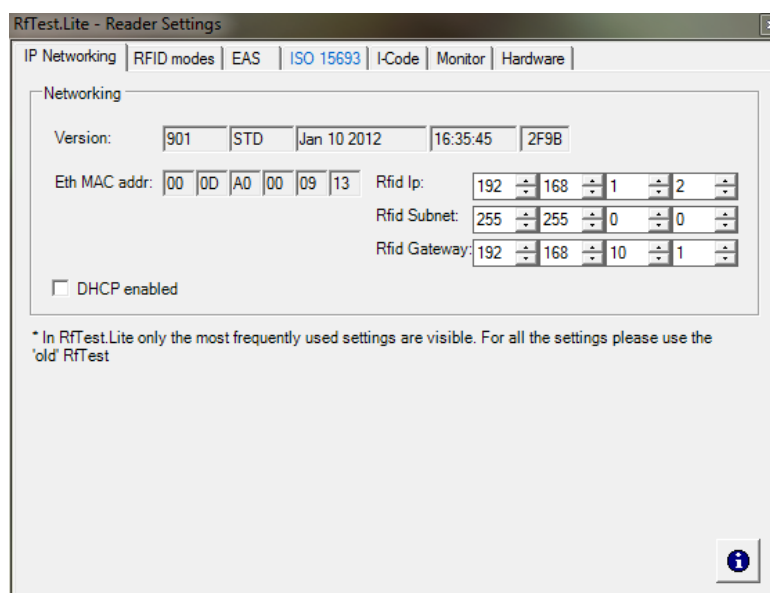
RfTest.Lite - Reader Settings

IP Networking | RFID modes | EAS | ISO 15693 | I-Code | Monitor | Hardware

Networking

Version: 901 STD Jan 10 2012 16:35:45 2F9B

Eth MAC addr: 00 0D A0 00 09 13

Rfid Ip: 192 168 1 2
Rfid Subnet: 255 255 0 0
Rfid Gateway: 192 168 10 1

DHCP enabled

* In RfTest.Lite only the most frequently used settings are visible. For all the settings please use the 'old' RfTest